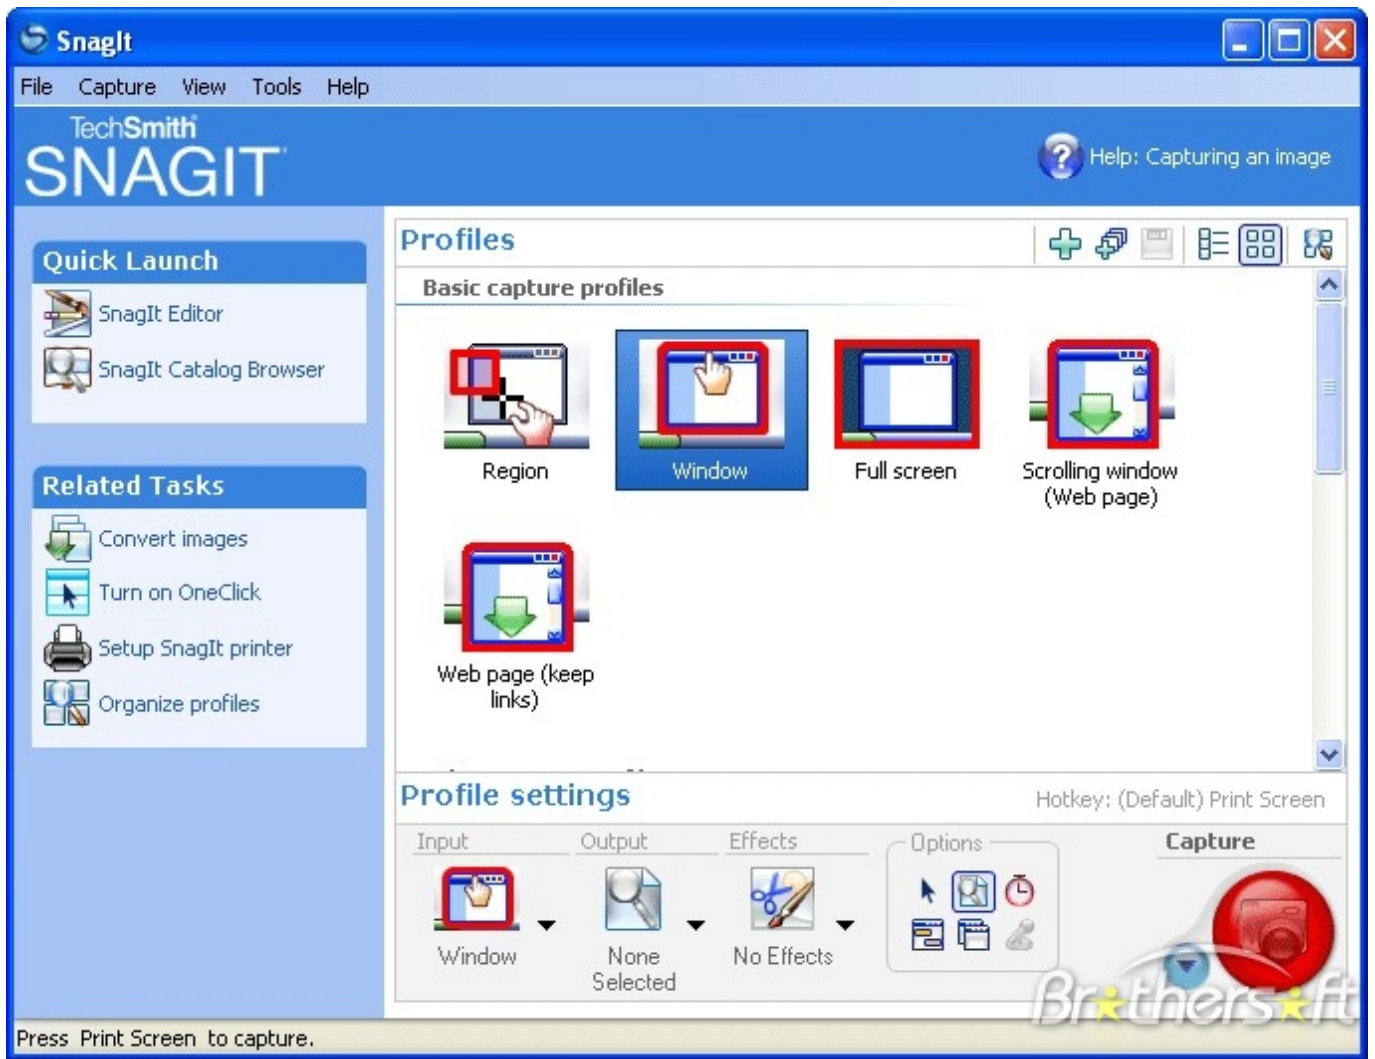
SnagIt

File Capture View Tools Help

TechSmith
SNAGIT

Help: Capturing an image

Quick Launch
SnagIt Editor
SnagIt Catalog Browser

Related Tasks
Convert images
Turn on OneClick
Setup SnagIt printer
Organize profiles

Profiles

Basic capture profiles

Region
Window
Full screen
Scrolling window (Web page)
Web page (keep links)

Profile settings
Hotkey: (Default) Print Screen

Input
Output
Effects
Options
Capture

Window
None Selected
No Effects

Brothersoft

Press Print Screen to capture.